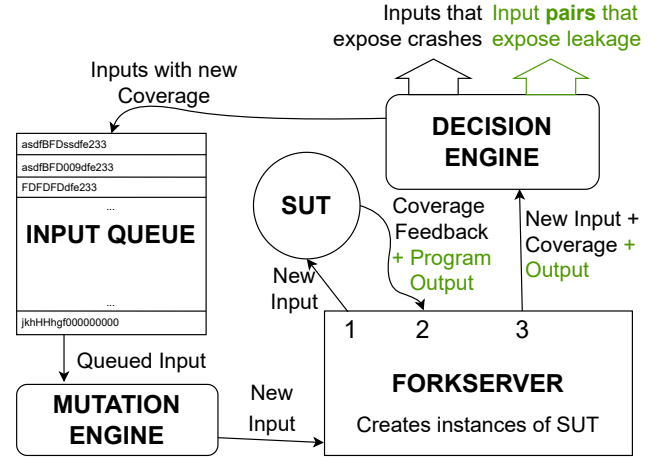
Inputs that expose crashes

Input **pairs** that expose leakage

Inputs with new Coverage

DECISION ENGINE

asdfBFDssdfe233
asdfBFD009dfe233
FDFDFDdfe233
...
INPUT QUEUE
...
jkhHHhgf000000000

SUT

Coverage Feedback + Program Output

New Input + Coverage + Output

New Input

1 2 3

Queued Input

FORKSERVER

Creates instances of SUT

New Input

MUTATION ENGINE